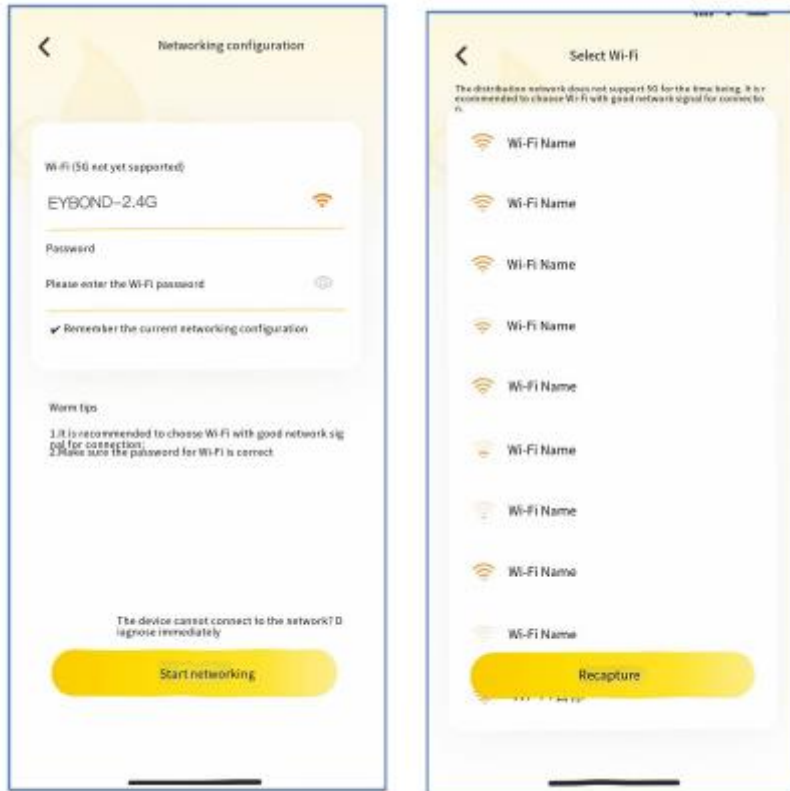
<

Networking configuration

Wi-Fi (5G not yet supported)

EYBOND-2.4G

Password

Please enter the Wi-Fi password

✔ Remember the current networking configuration

Worm tips

1.It is recommended to choose Wi-Fi with good network signal for connection;
2.Make sure the password for Wi-Fi is correct

The device cannot connect to the network? Diagnose immediately

Start networking

<

Select Wi-Fi

The distribution network does not support 5G for the time being. It is recommended to choose Wi-Fi with good network signal for connection.

Wi-Fi Name

Wi-Fi Name

Wi-Fi Name

Wi-Fi Name

Wi-Fi Name

Wi-Fi Name

Wi-Fi Name

Wi-Fi Name

Wi-Fi Name

Recapture